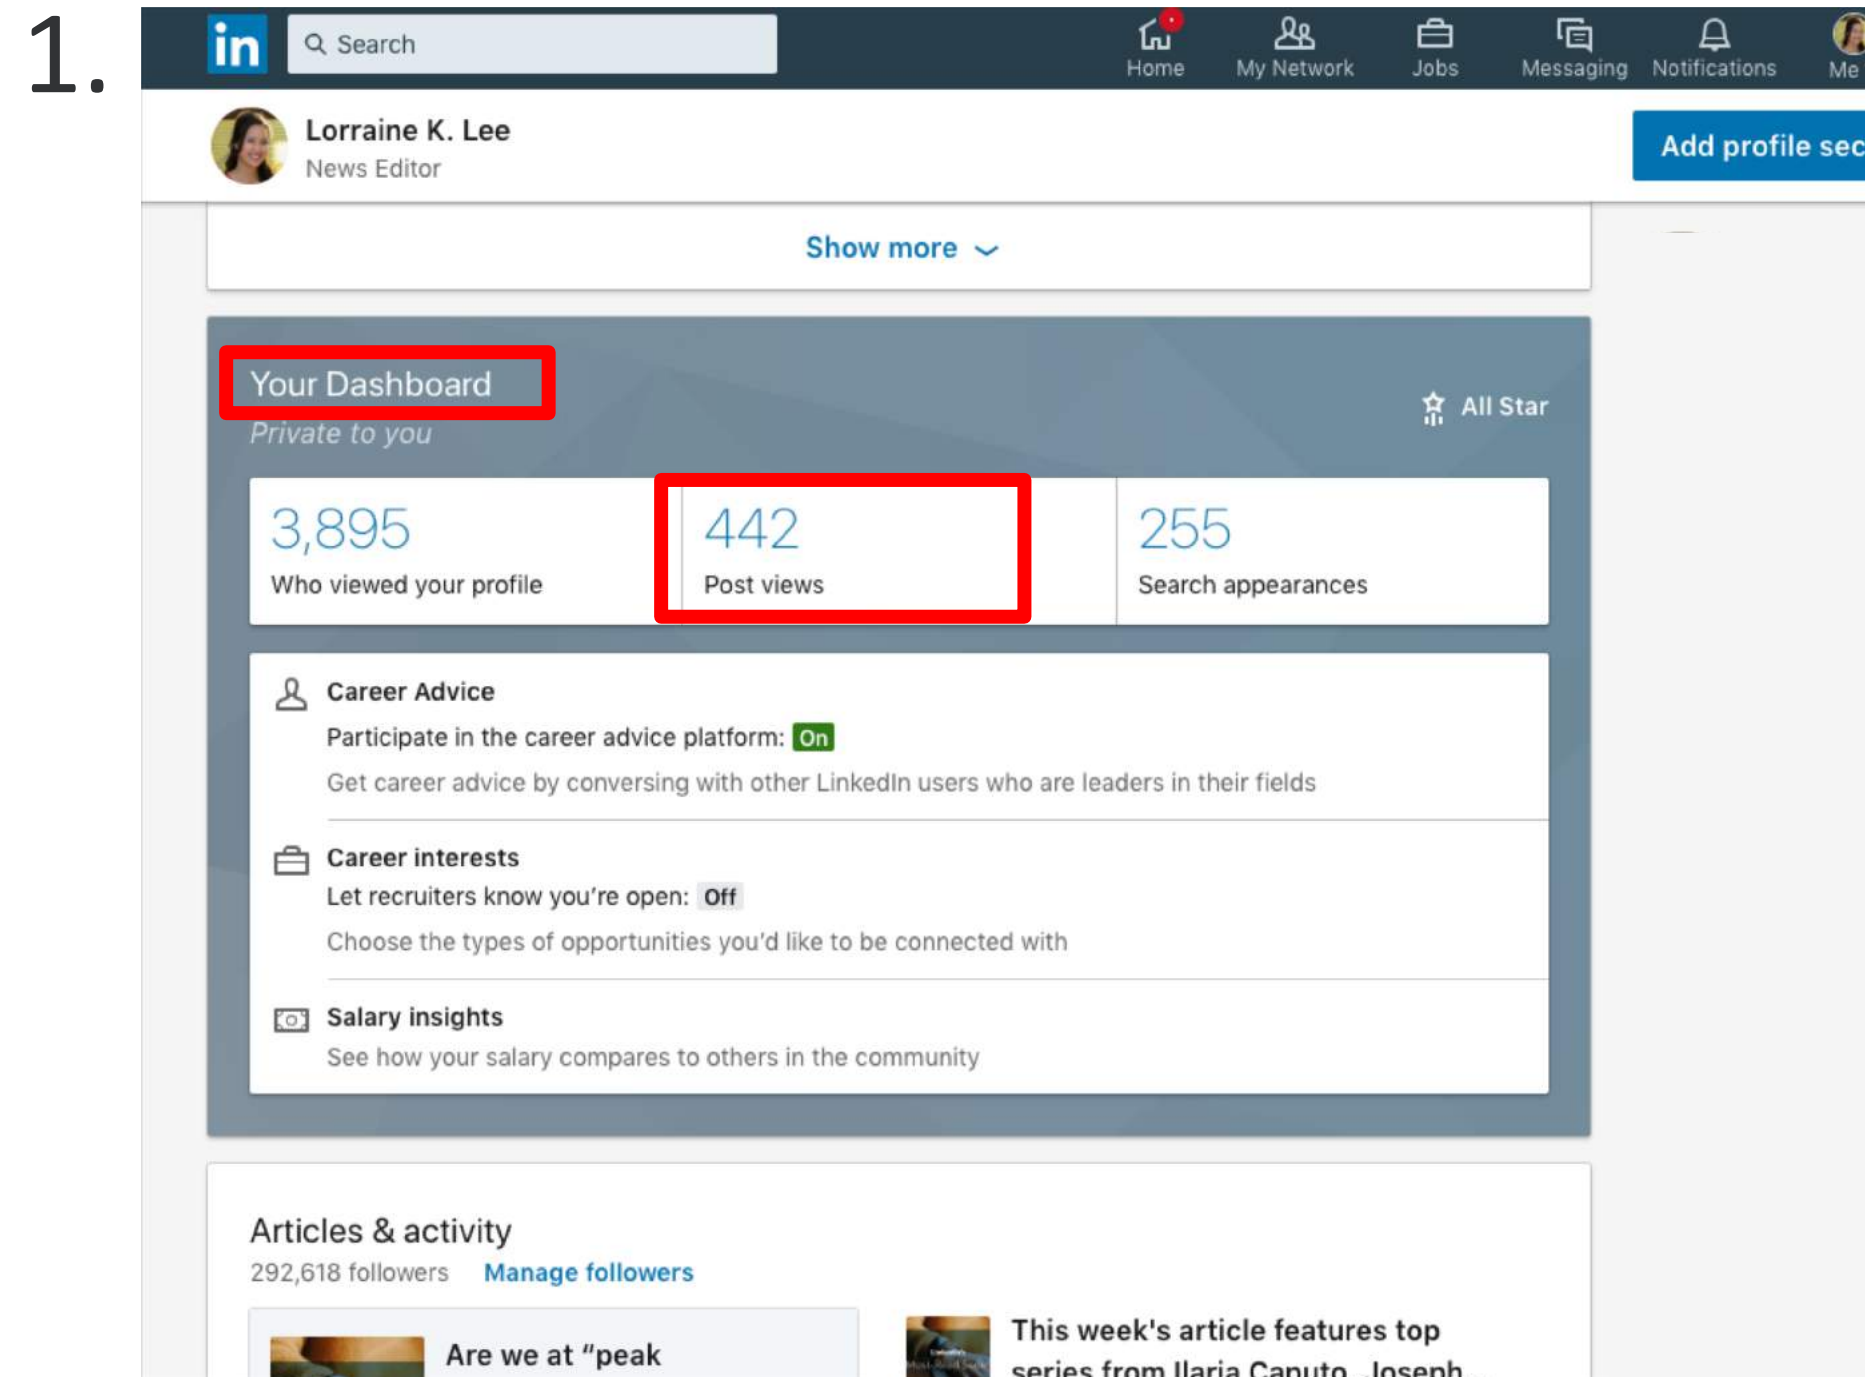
1.

in Search

Home My Network Jobs Messaging Notifications Me

Lorraine K. Lee
News Editor

Add profile sec

Show more

Your Dashboard
Private to you

All Star

3,895
Who viewed your profile

442
Post views

255
Search appearances

Career Advice
Participate in the career advice platform: On
Get career advice by conversing with other LinkedIn users who are leaders in their fields

Career interests
Let recruiters know you're open: Off
Choose the types of opportunities you'd like to be connected with

Salary insights
See how your salary compares to others in the community

Articles & activity
292,618 followers Manage followers

Are we at "peak

This week's article features top series from Ilaria Caputo, Joseph